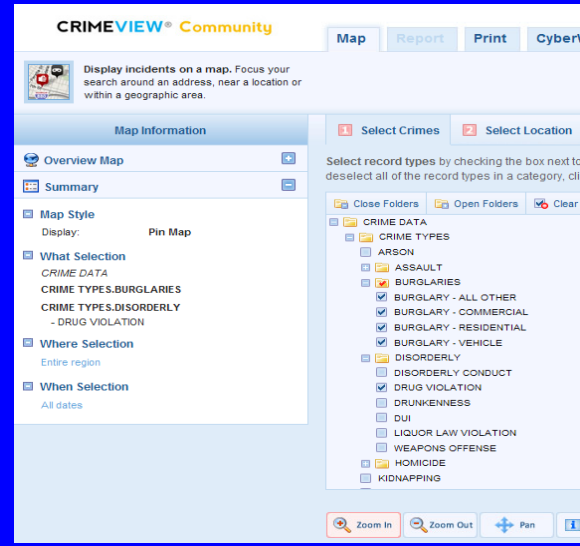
CRIMEVIEW® Community

Map Report Print CyberV

Display incidents on a map. Focus your search around an address, near a location or within a geographic area.

Map Information

Overview Map

Summary

Map Style
Display: Pin Map

What Selection
CRIME DATA
CRIME TYPES.BURGLARIES
CRIME TYPES.DISORDERLY
- DRUG VIOLATION

Where Selection
Entire region

When Selection
All dates

1 Select Crimes 2 Select Location

Select record types by checking the box next to deselect all of the record types in a category, cli

Close Folders Open Folders Clear

CRIME DATA
CRIME TYPES
ARSON
ASSAULT
BURGLARIES
BURGLARY - ALL OTHER
BURGLARY - COMMERCIAL
BURGLARY - RESIDENTIAL
BURGLARY - VEHICLE
DISORDERLY
DISORDERLY CONDUCT
DRUG VIOLATION
DRUNKENNESS
DUI
LIQUOR LAW VIOLATION
WEAPONS OFFENSE
HOMICIDE
KIDNAPPING

Zoom In Zoom Out Pan